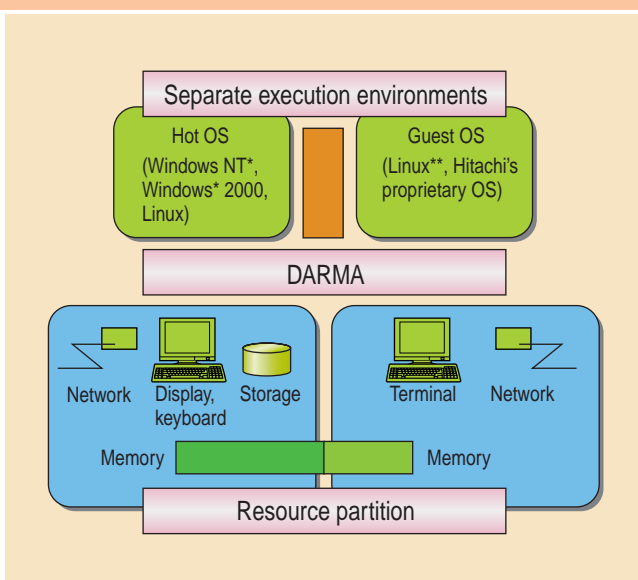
Separate execution environments

Hot OS
(Windows NT*, Windows* 2000, Linux)

Guest OS
(Linux**, Hitachi's proprietary OS)

DARMA

Network

Display, keyboard

Storage

Terminal

Network

Memory

Memory

Resource partition